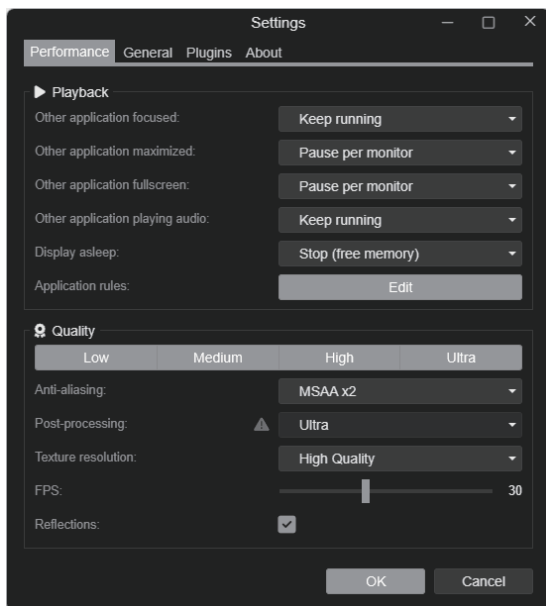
Settings

Performance General Plugins About

Playback

Other application focused: Keep running

Other application maximized: Pause per monitor

Other application fullscreen: Pause per monitor

Other application playing audio: Keep running

Display asleep: Stop (free memory)

Application rules: Edit

Quality

Low Medium High Ultra

Anti-aliasing: MSAA x2

Post-processing: Ultra

Texture resolution: High Quality

FPS: 30

Reflections:

OK Cancel